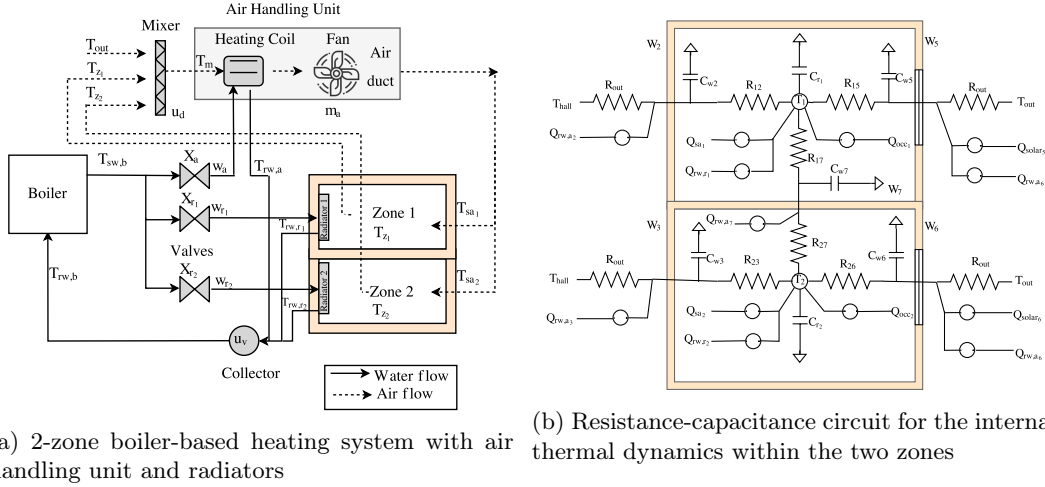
Mixer

Air Handling Unit

Heating Coil

Fan

Air

duct

$T_{out}$

$T_{z_1}$

$T_{z_2}$

$T_m$

$u_d$

$m_a$

Boiler

$T_{sw,b}$

$X_a$

$w_a$

$T_{rw,a}$

$X_{r_1}$

$w_{r_1}$

Valves

$X_{r_2}$

$w_{r_2}$

$T_{rw,b}$

Radiator 1

$T_{rw,r_1}$

Zone 1

$T_{z_1}$

$T_{sa_1}$

Radiator 2

$T_{rw,r_2}$

Zone 2

$T_{z_2}$

$T_{sa_2}$

$u_v$

Collector

Water flow

Air flow

a) 2-zone boiler-based heating system with air handling unit and radiators

$W_2$

$W_5$

$R_{out}$

$C_{w2}$

$R_{12}$

$C_{r_1}$

$R_{15}$

$C_{w5}$

$R_{out}$

$T_{hall}$

$T_1$

$T_{out}$

$Q_{rw,a_2}$

$Q_{sa_1}$

$Q_{occ_1}$

$Q_{solar_5}$

$R_{17}$

$Q_{rw,r_1}$

$Q_{rw,a_6}$

$C_{w7}$

$W_7$

$W_3$

$Q_{rw,a_7}$

$W_6$

$R_{27}$

$C_{w6}$

$R_{out}$

$C_{w3}$

$R_{23}$

$R_{26}$

$R_{out}$

$T_{hall}$

$T_2$

$T_{out}$

$Q_{rw,a_3}$

$Q_{sa_2}$

$Q_{occ_2}$

$Q_{solar_6}$

$C_{r_2}$

$Q_{rw,r_2}$

$Q_{rw,a_6}$

(b) Resistance-capacitance circuit for the interna thermal dynamics within the two zones